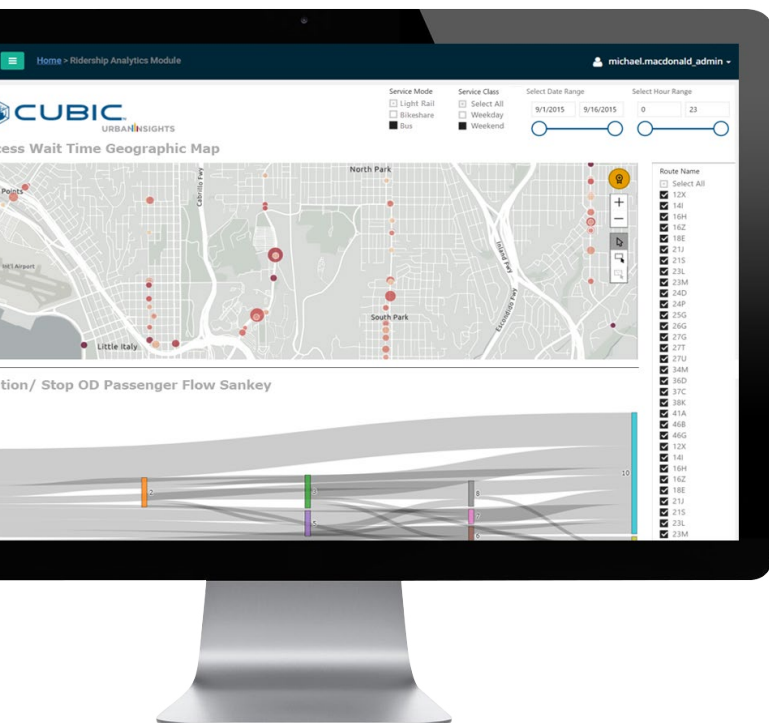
≡ Home > Ridership Analytics Module

michael.macdonald_admin

CUBIC URBAN INSIGHTS

Service Mode
Light Rail
Bikeshare
Bus

Service Class
Select All
Weekday
Weekend

Select Date Range
9/1/2015 9/16/2015

Select Hour Range
0 23

ess Wait Time Geographic Map

North Park
Points
Cabrillo Fwy
Airport
South Park
Little Italy
Inland Fwy
Escondido Fwy

+
−

Route Name
Select All
12X
14I
16H
16Z
18E
21J
21S
23L
23M
24D
24P
25G
26G
27G
27T
27U
34M
36D
37C
38K
41A
46B
46G
12X
14I
16H
16Z
18E
21J
21S
23L
23M

tion/ Stop OD Passenger Flow Sankey

10